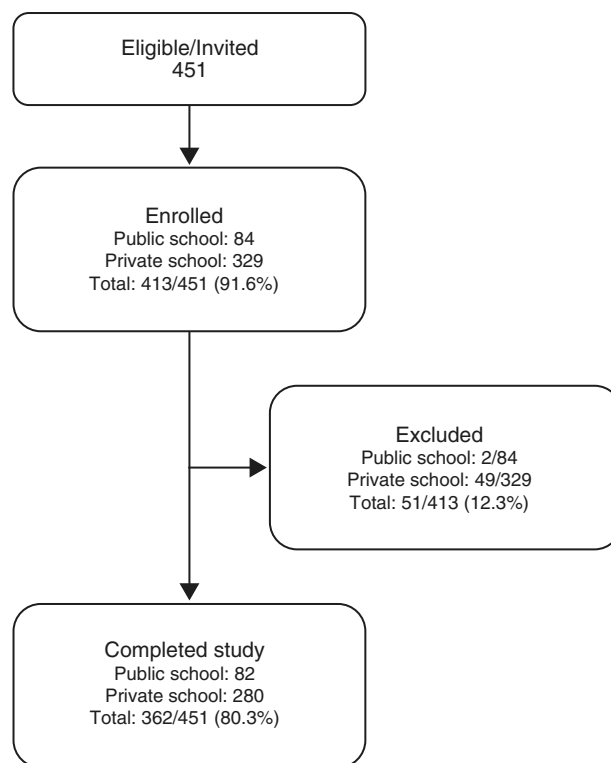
Eligible/Invited
451

Enrolled
Public school: 84
Private school: 329
Total: 413/451 (91.6%)

Excluded
Public school: 2/84
Private school: 49/329
Total: 51/413 (12.3%)

Completed study
Public school: 82
Private school: 280
Total: 362/451 (80.3%)